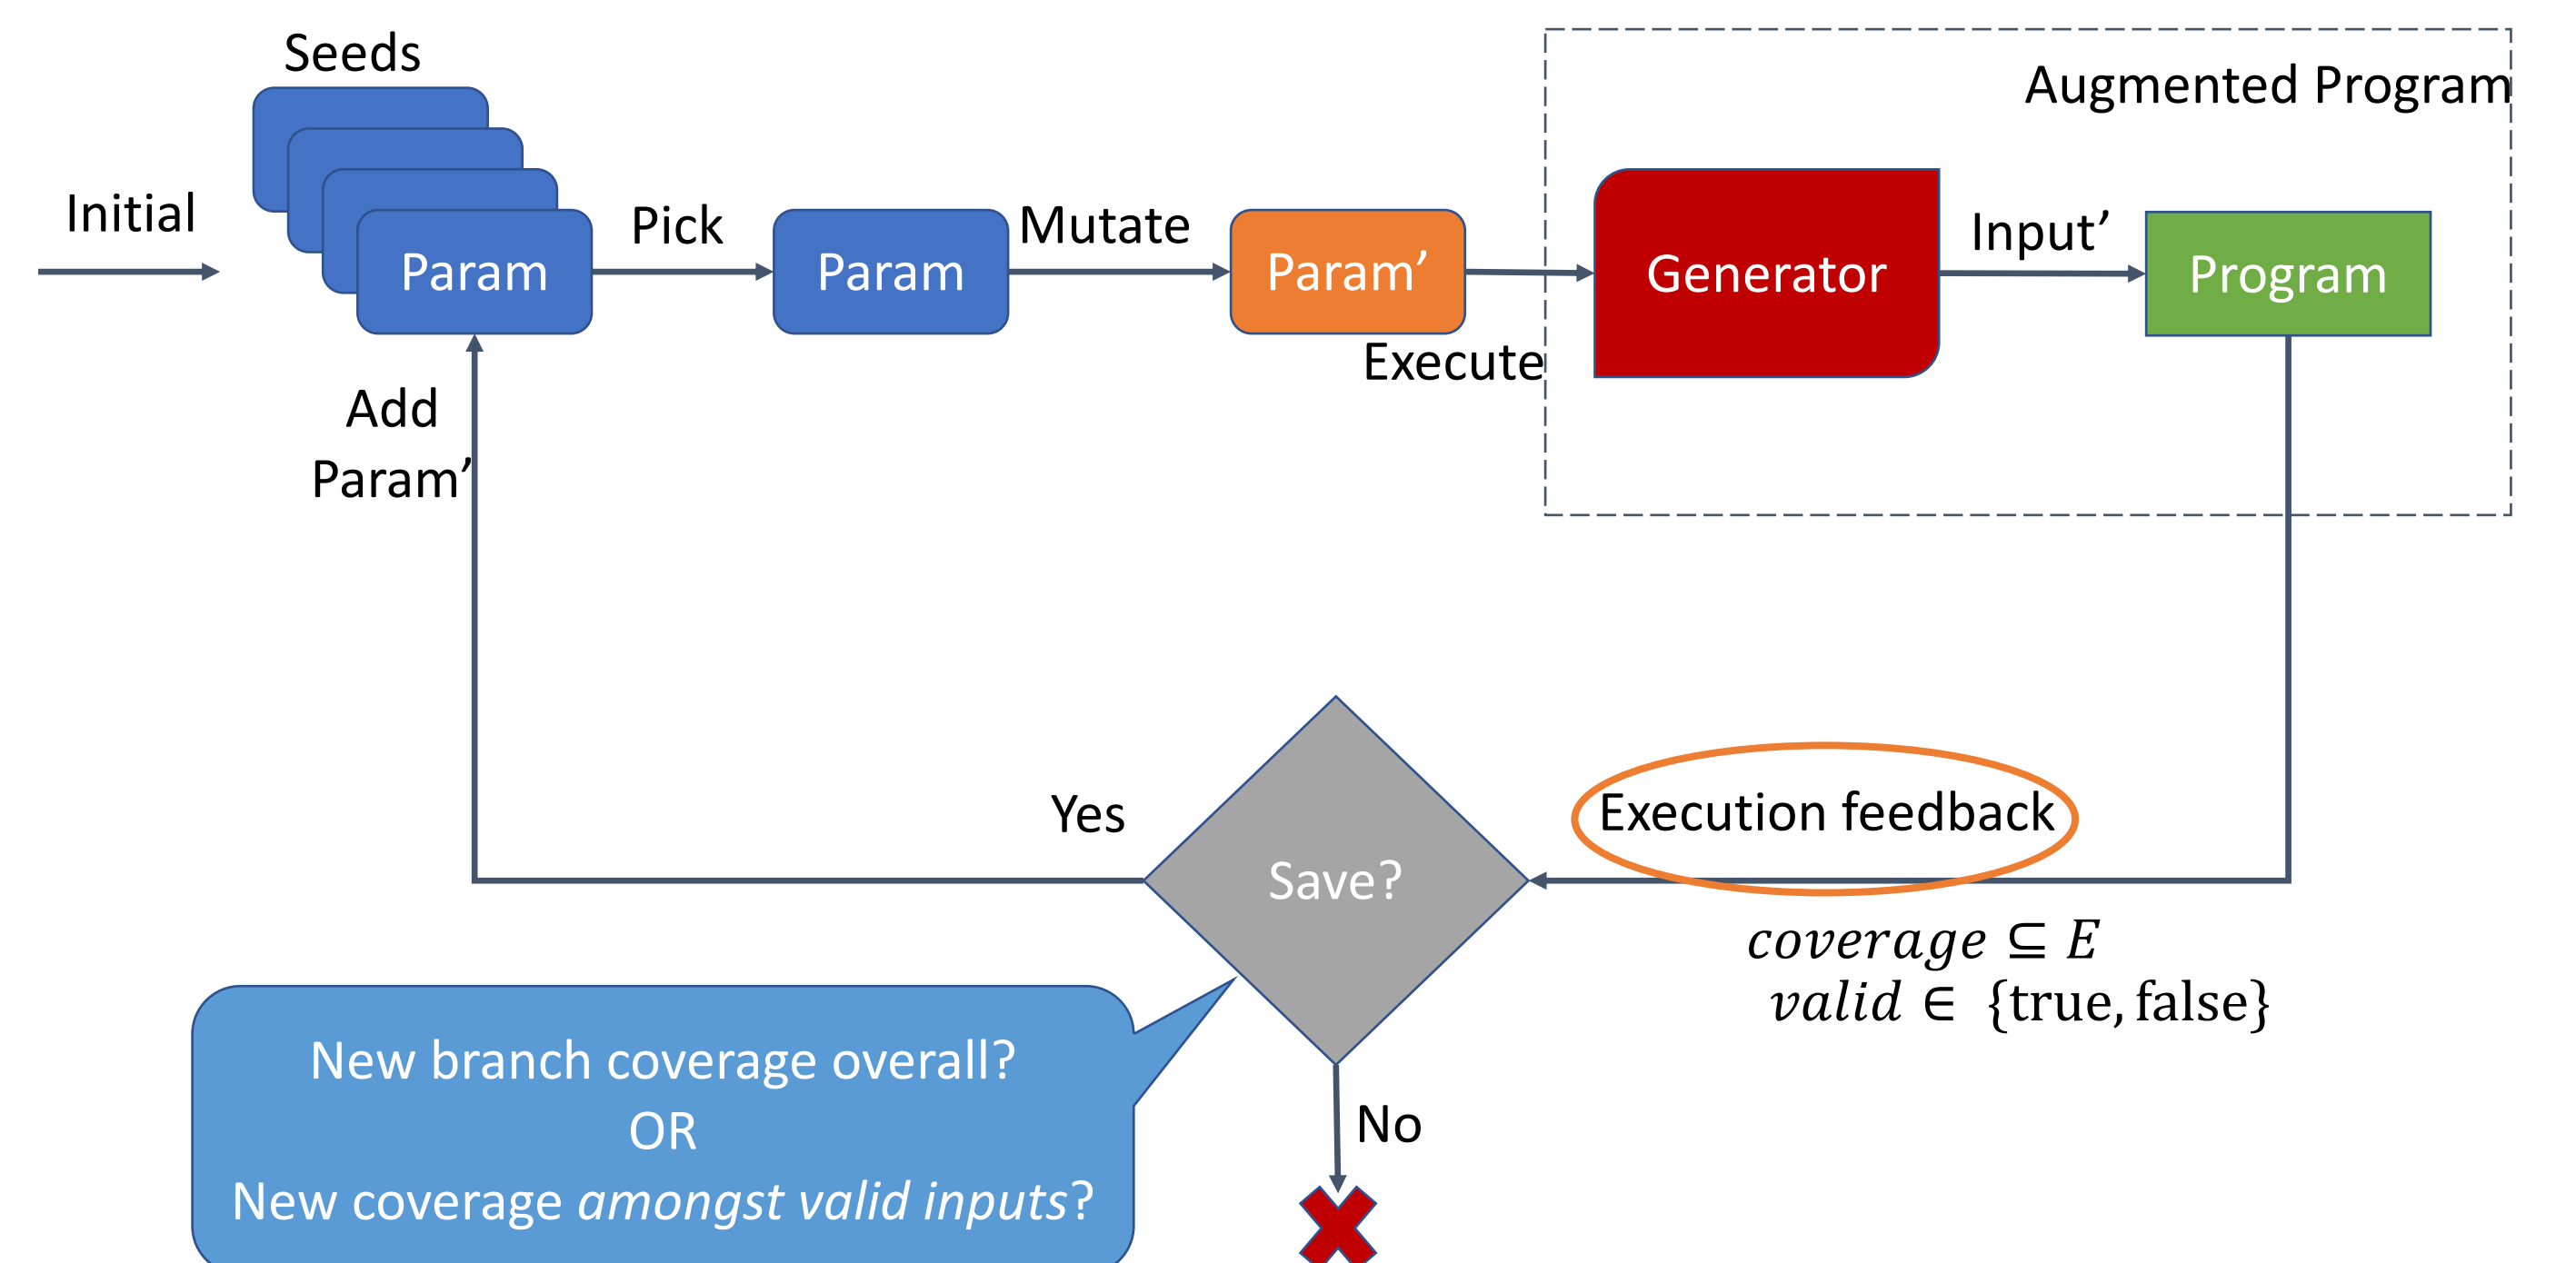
Seeds

Augmented Program

Initial

Param

Pick

Param

Mutate

Param’

Generator

Input’

Program

Execute

Add Param’

Yes

Save?

Execution feedback

$coverage \subseteq E$
$valid \in \{\text{true}, \text{false}\}$

New branch coverage overall?
OR
New coverage *amongst valid inputs*?

No